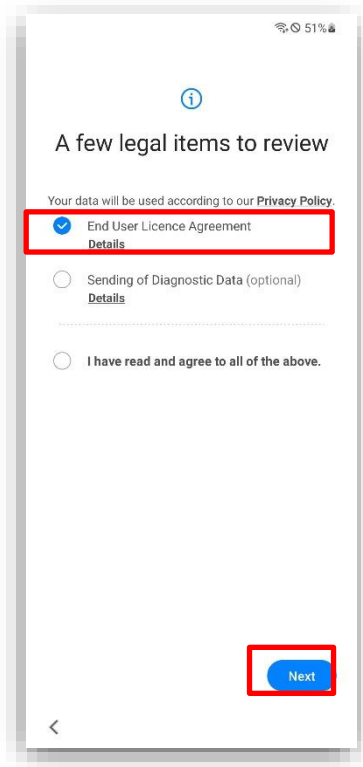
51%

A few legal items to review

Your data will be used according to our Privacy Policy.

End User Licence Agreement
Details

Sending of Diagnostic Data (optional)
Details

I have read and agree to all of the above.

Next

<